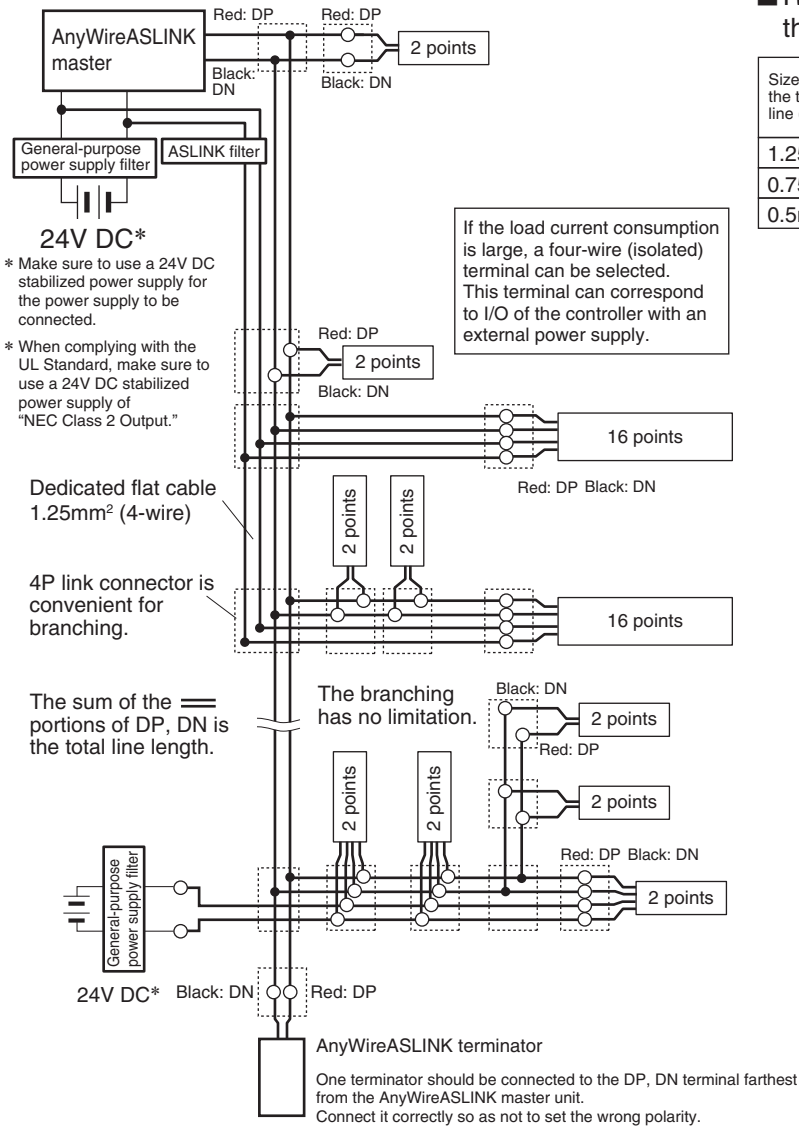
AnyWireASLINK master

Red: DP

Red: DP

2 points

Black: DN

Black: DN

General-purpose power supply filter

ASLINK filter

24V DC*

* Make sure to use a 24V DC stabilized power supply for the power supply to be connected.

* When complying with the UL Standard, make sure to use a 24V DC stabilized power supply of "NEC Class 2 Output."

If the load current consumption is large, a four-wire (isolated) terminal can be selected. This terminal can correspond to I/O of the controller with an external power supply.

Red: DP

2 points

Black: DN

16 points

Red: DP Black: DN

Dedicated flat cable 1.25mm² (4-wire)

2 points

2 points

4P link connector is convenient for branching.

16 points

The sum of the ═ portions of DP, DN is the total line length.

The branching has no limitation.

Black: DN

2 points

Red: DP

2 points

2 points

2 points

Red: DP Black: DN

2 points

General-purpose power supply filter

24V DC*

Black: DN

Red: DP

AnyWireASLINK terminator

One terminator should be connected to the DP, DN terminal farthest from the AnyWireASLINK master unit.
Connect it correctly so as not to set the wrong polarity.

■ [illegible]
th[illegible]

Size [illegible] the t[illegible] line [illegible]

1.2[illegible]

0.7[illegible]

0.5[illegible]